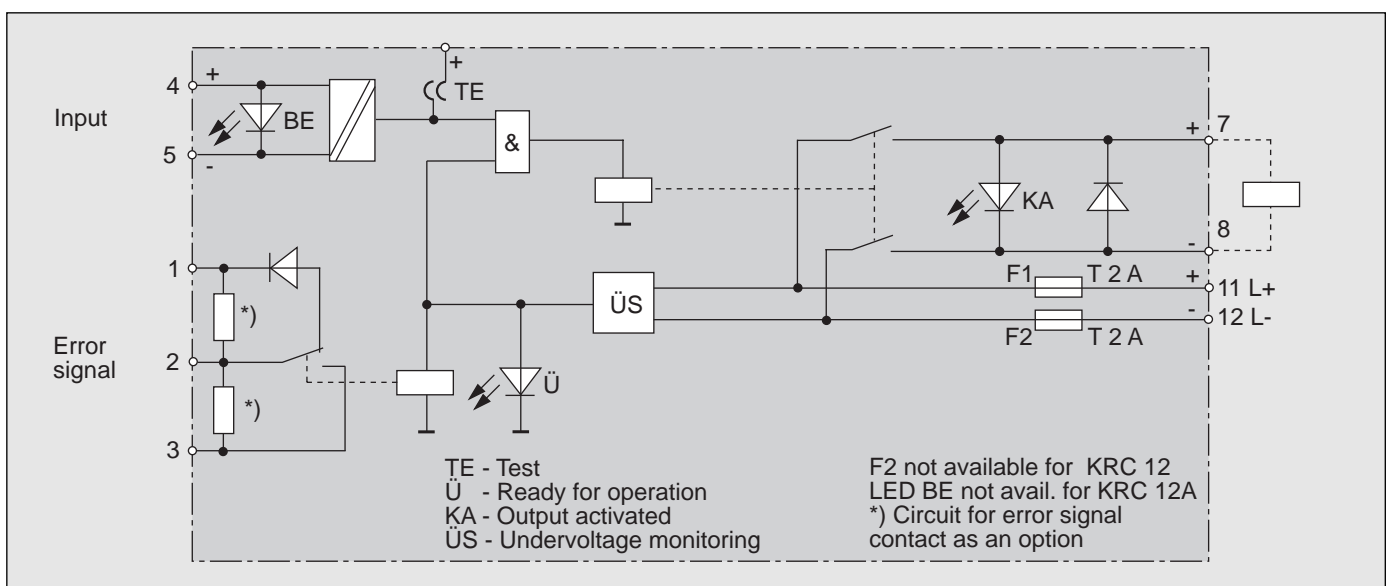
Input

4 +
5 -

BE

+
TE

&

+ 7

KA

8
-

1

*)

Error signal

2

*)

3

ÜS

Ü

F1 T 2 A
+
11 L+
-
12 L-
F2 T 2 A

TE - Test
Ü - Ready for operation
KA - Output activated
ÜS - Undervoltage monitoring

F2 not available for KRC 12
LED BE not avail. for KRC 12A
*) Circuit for error signal contact as an option